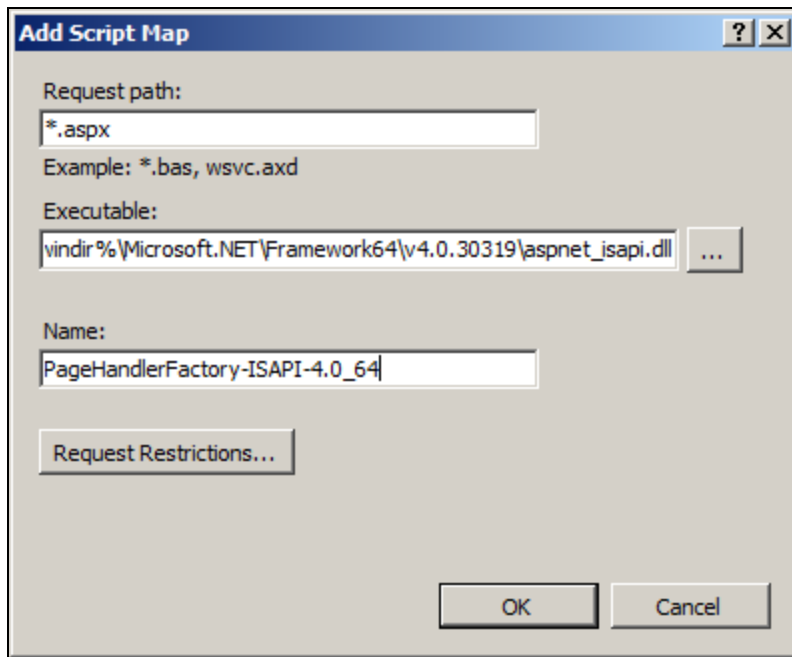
Add Script Map

? X

Request path:

*.aspx

Example: *.bas, wsvc.axd

Executable:

vindir%\Microsoft.NET\Framework64\v4.0.30319\aspnet_isapi.dll

...

Name:

PageHandlerFactory-ISAPI-4.0_64

Request Restrictions...

OK

Cancel